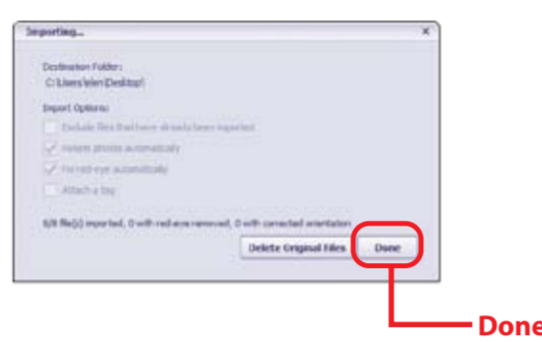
Importing...

Destination Folder:
C:\Users\len\Desktop\

Import Options:
Exclude files that have already been imported
Rotate photos automatically
Fix red-eye automatically
Attach a tag

6/6 file(s) imported, 0 with red-eyes removed, 0 with corrected orientation

Delete Original Files
Done

Done